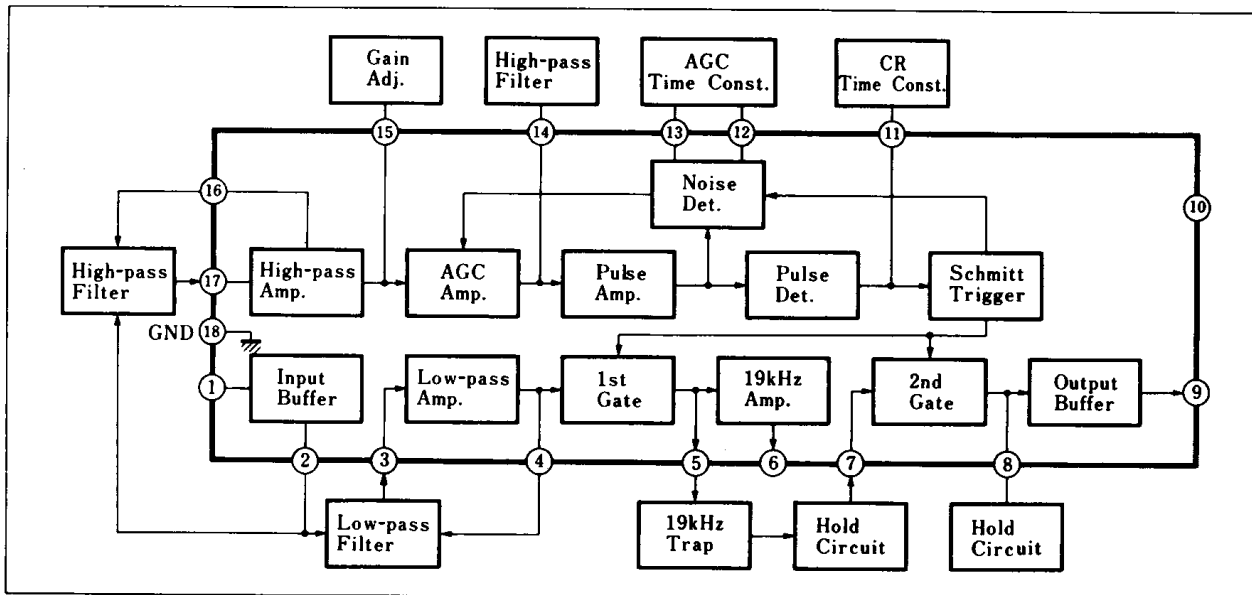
Gain Adj.

High-pass Filter

AGC Time Const.

CR Time Const.

15

14

13

12

11

16

Noise Det.

10

High-pass Filter

17

High-pass Amp.

AGC Amp.

Pulse Amp.

Pulse Det.

Schmitt Trigger

GND

18

1

Input Buffer

Low-pass Amp.

1st Gate

19kHz Amp.

2nd Gate

Output Buffer

9

2

3

4

5

6

7

8

Low-pass Filter

19kHz Trap

Hold Circuit

Hold Circuit